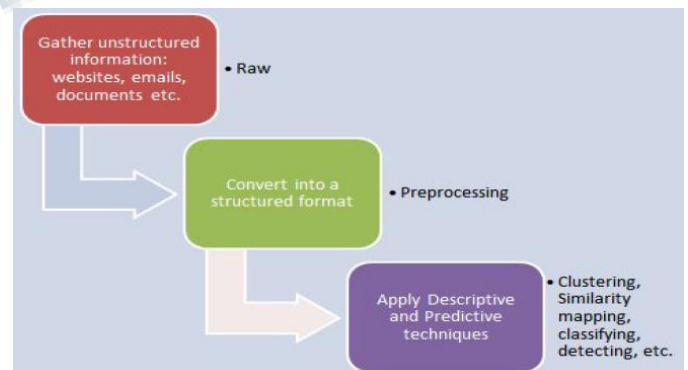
Gather unstructured information: websites, emails, documents etc.

• Raw

Convert into a structured format

• Preprocessing

Apply Descriptive and Predictive techniques

• Clustering, Similarity mapping, classifying, detecting, etc.